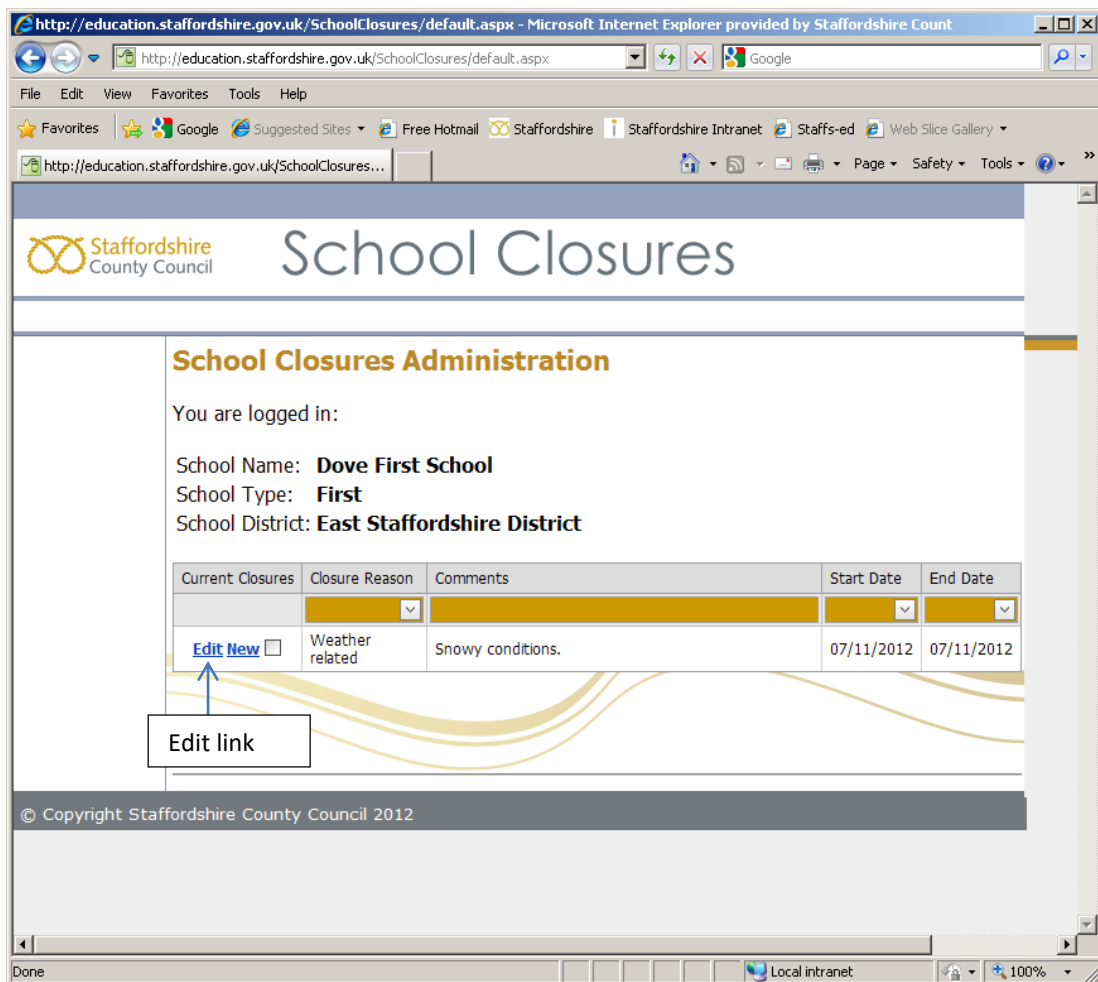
http://education.staffordshire.gov.uk/SchoolClosures/default.aspx - Microsoft Internet Explorer provided by Staffordshire Count

http://education.staffordshire.gov.uk/SchoolClosures/default.aspx

Google

File Edit View Favorites Tools Help

Favorites Google Suggested Sites Free Hotmail Staffordshire Staffordshire Intranet Staffs-ed Web Slice Gallery

http://education.staffordshire.gov.uk/SchoolClosures...

Page Safety Tools

Staffordshire County Council

School Closures

School Closures Administration

You are logged in:

School Name: Dove First School
School Type: First
School District: East Staffordshire District

| Current Closures | Closure Reason | Comments | Start Date | End Date |
|---|---|---|---|---|
| | | | | |
| Edit New | Weather related | Snowy conditions. | 07/11/2012 | 07/11/2012 |

Edit link

© Copyright Staffordshire County Council 2012

Done

Local intranet

100%